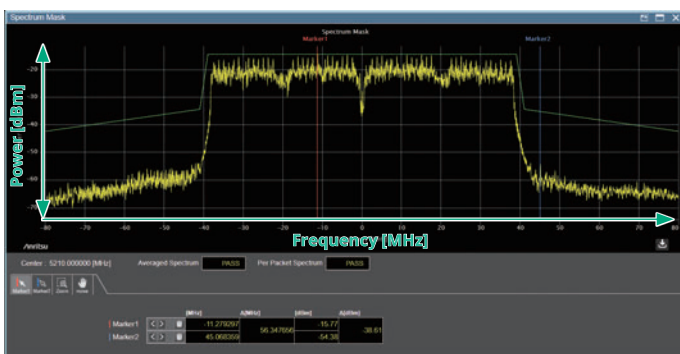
Spectrum Mask

Spectrum Mask

Marker1

Marker2

Power [dBm]

-20

-30

-40

-50

-60

-80 -70 -60 -50 -40 -30 -20 -10 0 10 20 30 40 50 60 70 80

Frequency [MHz]

Anritsu

Center : 5210.000000 [MHz]

Averaged Spectrum PASS

Per Packet Spectrum PASS

Marker1 Marker2 Zoom Hold

| | [MHz] | Δ[MHz] | [dBm] | Δ[dBm] |
|---|---|---|---|---|
| Marker1 | -11.279297 | 56.347656 | -15.77 | -38.61 |
| Marker2 | 45.068359 | | -54.38 | |